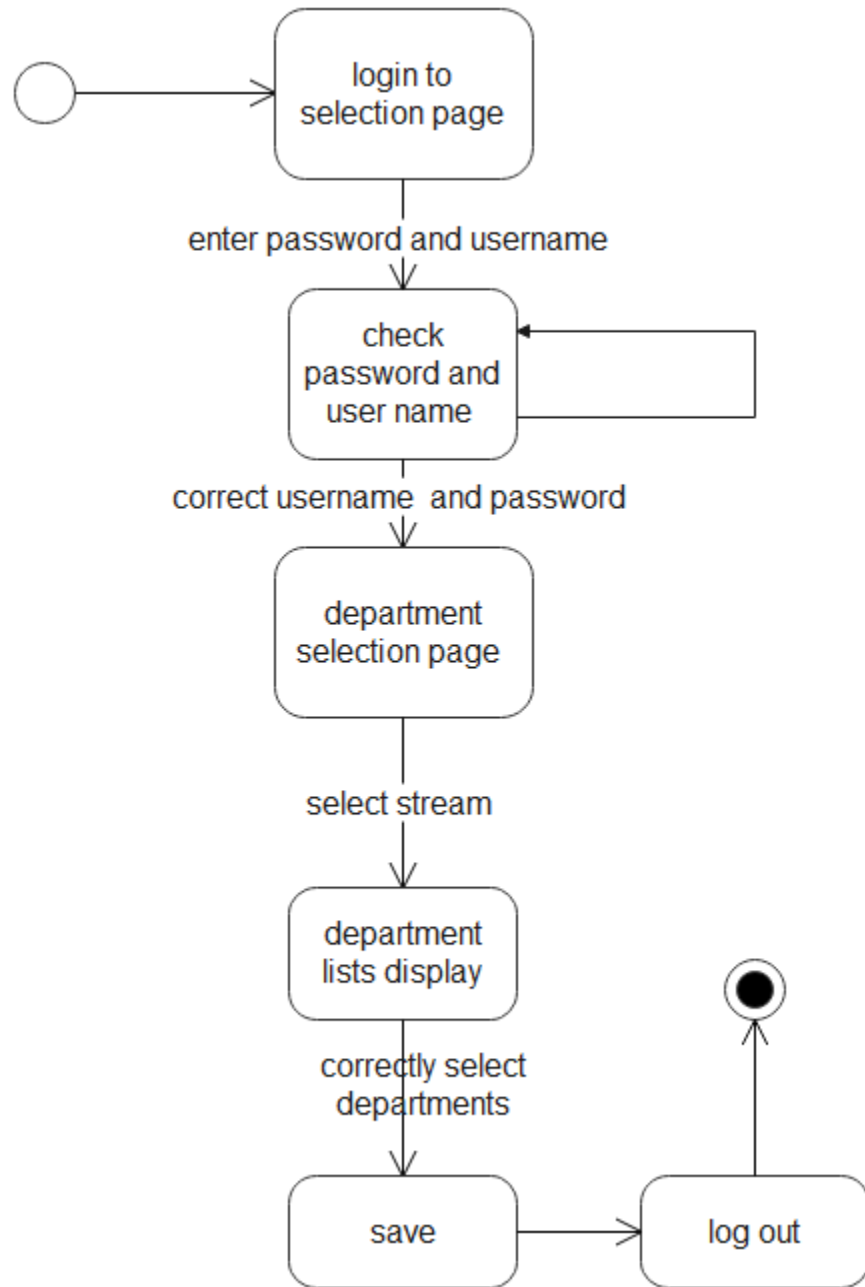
login to selection page

enter password and username

check password and user name

correct username and password

department selection page

select stream

department lists display

correctly select departments

save

log out